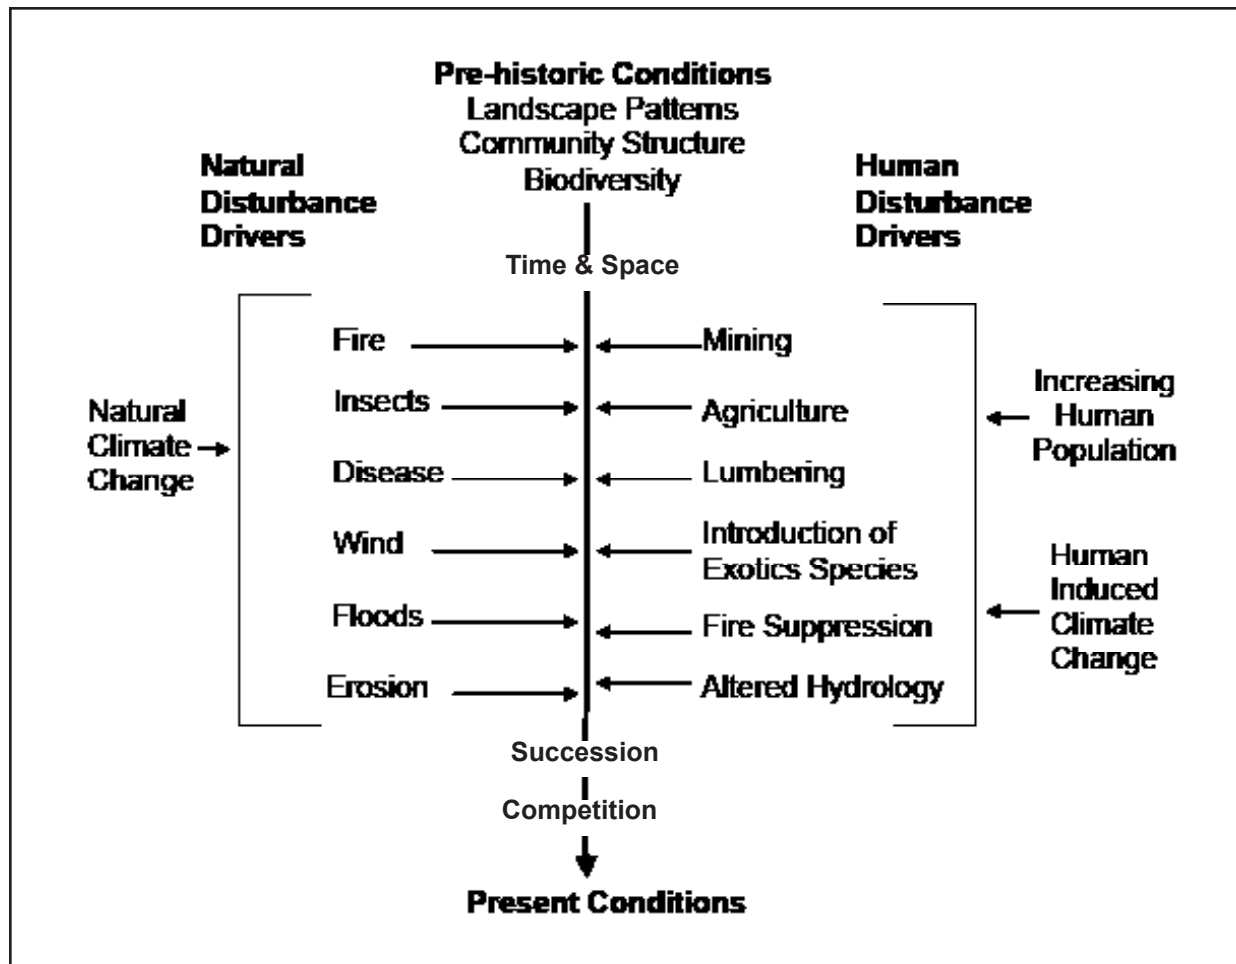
Pre-historic Conditions
Landscape Patterns
Community Structure
Biodiversity

Natural Disturbance Drivers

Human Disturbance Drivers

Time & Space

Natural Climate Change

Fire
Insects
Disease
Wind
Floods
Erosion

Mining
Agriculture
Lumbering
Introduction of Exotics Species
Fire Suppression
Altered Hydrology

Increasing Human Population

Human Induced Climate Change

Succession

Competition

Present Conditions